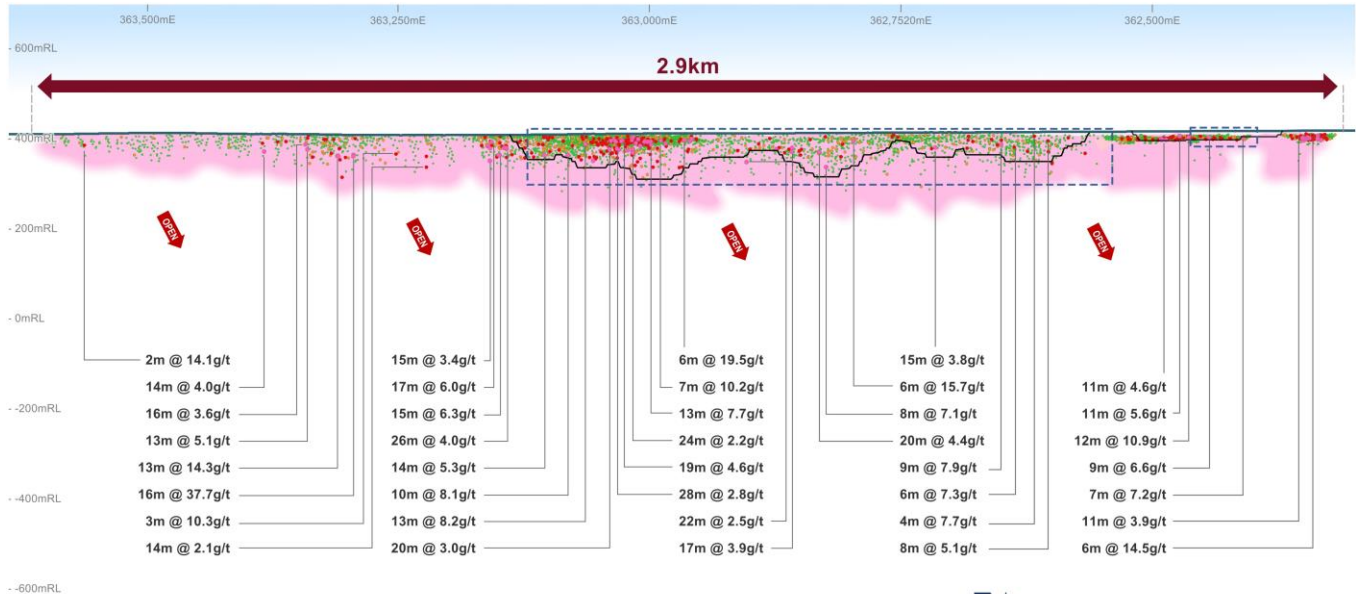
363,500mE
363,250mE
363,000mE
362,7520mE
362,500mE

- 600mRL
2.9km
- 400mRL
- 200mRL
OPEN
OPEN
OPEN
OPEN
- 0mRL
- -200mRL
- -400mRL
- -600mRL

2m @ 14.1g/t
14m @ 4.0g/t
16m @ 3.6g/t
13m @ 5.1g/t
13m @ 14.3g/t
16m @ 37.7g/t
3m @ 10.3g/t
14m @ 2.1g/t

15m @ 3.4g/t
17m @ 6.0g/t
15m @ 6.3g/t
26m @ 4.0g/t
14m @ 5.3g/t
10m @ 8.1g/t
13m @ 8.2g/t
20m @ 3.0g/t

6m @ 19.5g/t
7m @ 10.2g/t
13m @ 7.7g/t
24m @ 2.2g/t
19m @ 4.6g/t
28m @ 2.8g/t
22m @ 2.5g/t
17m @ 3.9g/t

15m @ 3.8g/t
6m @ 15.7g/t
8m @ 7.1g/t
20m @ 4.4g/t
9m @ 7.9g/t
6m @ 7.3g/t
4m @ 7.7g/t
8m @ 5.1g/t

11m @ 4.6g/t
11m @ 5.6g/t
12m @ 10.9g/t
9m @ 6.6g/t
7m @ 7.2g/t
11m @ 3.9g/t
6m @ 14.5g/t